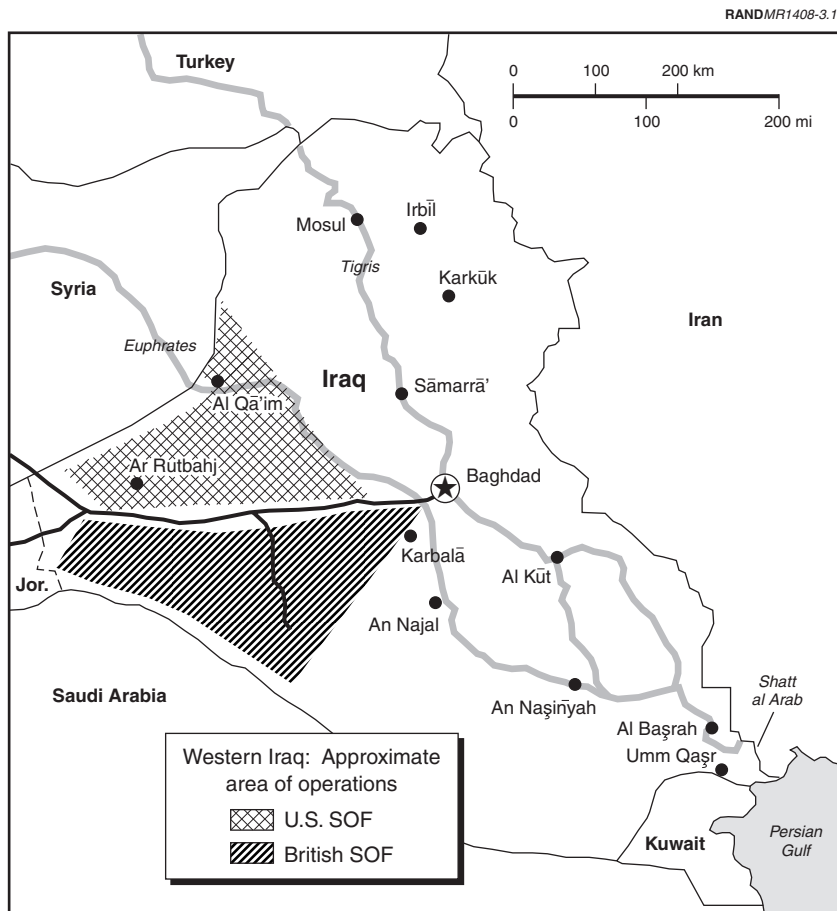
RANDMR1408-3.1

Turkey

0 100 200 km
0 100 200 mi

Mosul
Irbīl
Tigris
Karkūk
Syria
Iran
Euphrates
Iraq
Sāmarrā'
Al Qa'im
Ar Rutbahj
Baghdad
Karbalā
Al Kūt
Jor.
An Najal
An Naşiŗīyah
Saudi Arabia
Shatt al Arab
Al Başrah
Umm Qaşr
Western Iraq: Approximate area of operations
U.S. SOF
British SOF
Kuwait
Persian Gulf